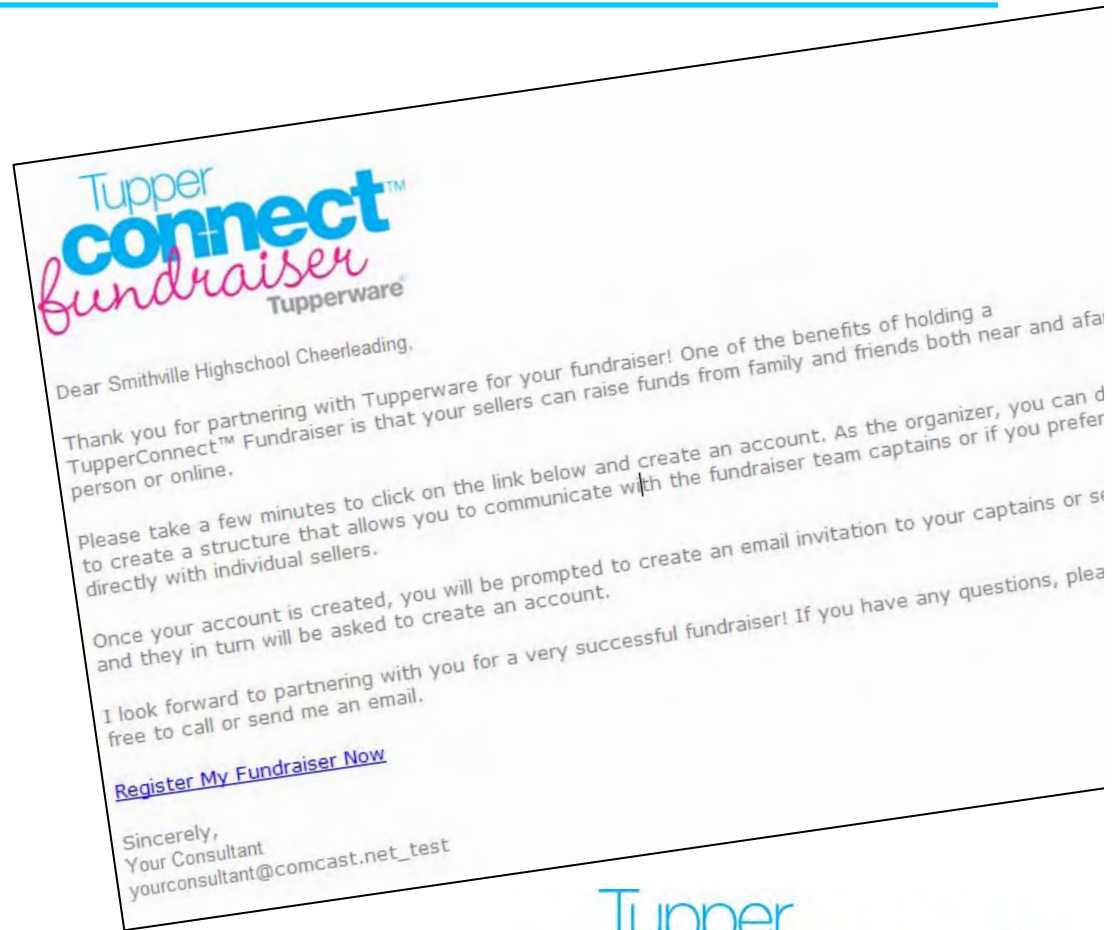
Tupper
connect™
fundraiser
Tupperware®

Dear Smithville Highschool Cheerleading,

Thank you for partnering with Tupperware for your fundraiser! One of the benefits of holding a TupperConnect™ Fundraiser is that your sellers can raise funds from family and friends both near and afa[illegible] person or online.

Please take a few minutes to click on the link below and create an account. As the organizer, you can d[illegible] to create a structure that allows you to communicate with the fundraiser team captains or if you prefe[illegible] directly with individual sellers.

Once your account is created, you will be prompted to create an email invitation to your captains or s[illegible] and they in turn will be asked to create an account.

I look forward to partnering with you for a very successful fundraiser! If you have any questions, plea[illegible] free to call or send me an email.

Register My Fundraiser Now

Sincerely,
Your Consultant
yourconsultant@comcast.net_test

Tupper